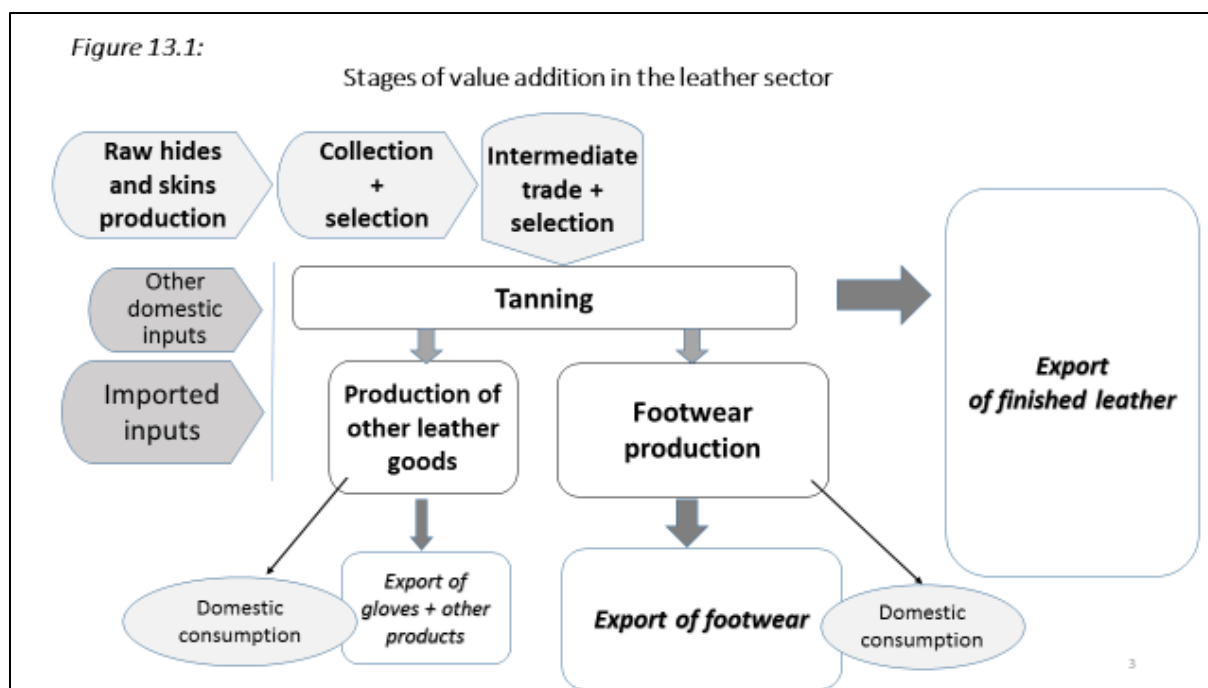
Figure 13.1:

Stages of value addition in the leather sector

Raw hides and skins production

Collection + selection

Intermediate trade + selection

Other domestic inputs

Imported inputs

Tanning

Export of finished leather

Production of other leather goods

Footwear production

Domestic consumption

Export of gloves + other products

Export of footwear

Domestic consumption

3